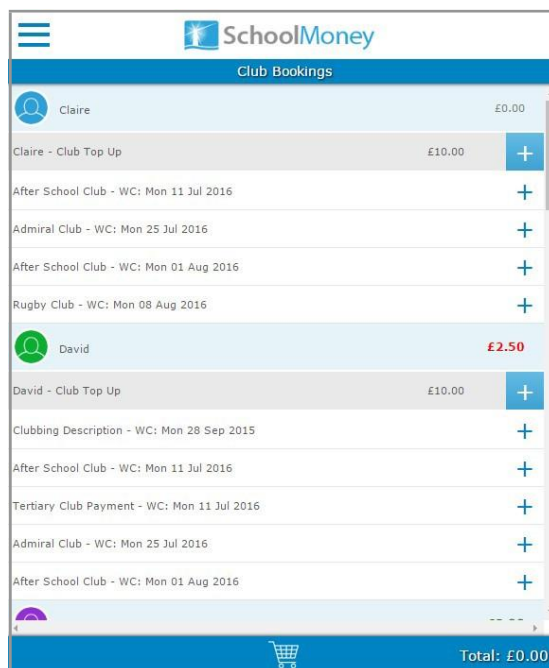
SchoolMoney

Club Bookings

Claire £0.00

Claire - Club Top Up £10.00 +

After School Club - WC: Mon 11 Jul 2016 +

Admiral Club - WC: Mon 25 Jul 2016 +

After School Club - WC: Mon 01 Aug 2016 +

Rugby Club - WC: Mon 08 Aug 2016 +

David £2.50

David - Club Top Up £10.00 +

Clubbing Description - WC: Mon 28 Sep 2015 +

After School Club - WC: Mon 11 Jul 2016 +

Tertiary Club Payment - WC: Mon 11 Jul 2016 +

Admiral Club - WC: Mon 25 Jul 2016 +

After School Club - WC: Mon 01 Aug 2016 +

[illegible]

Total: £0.00